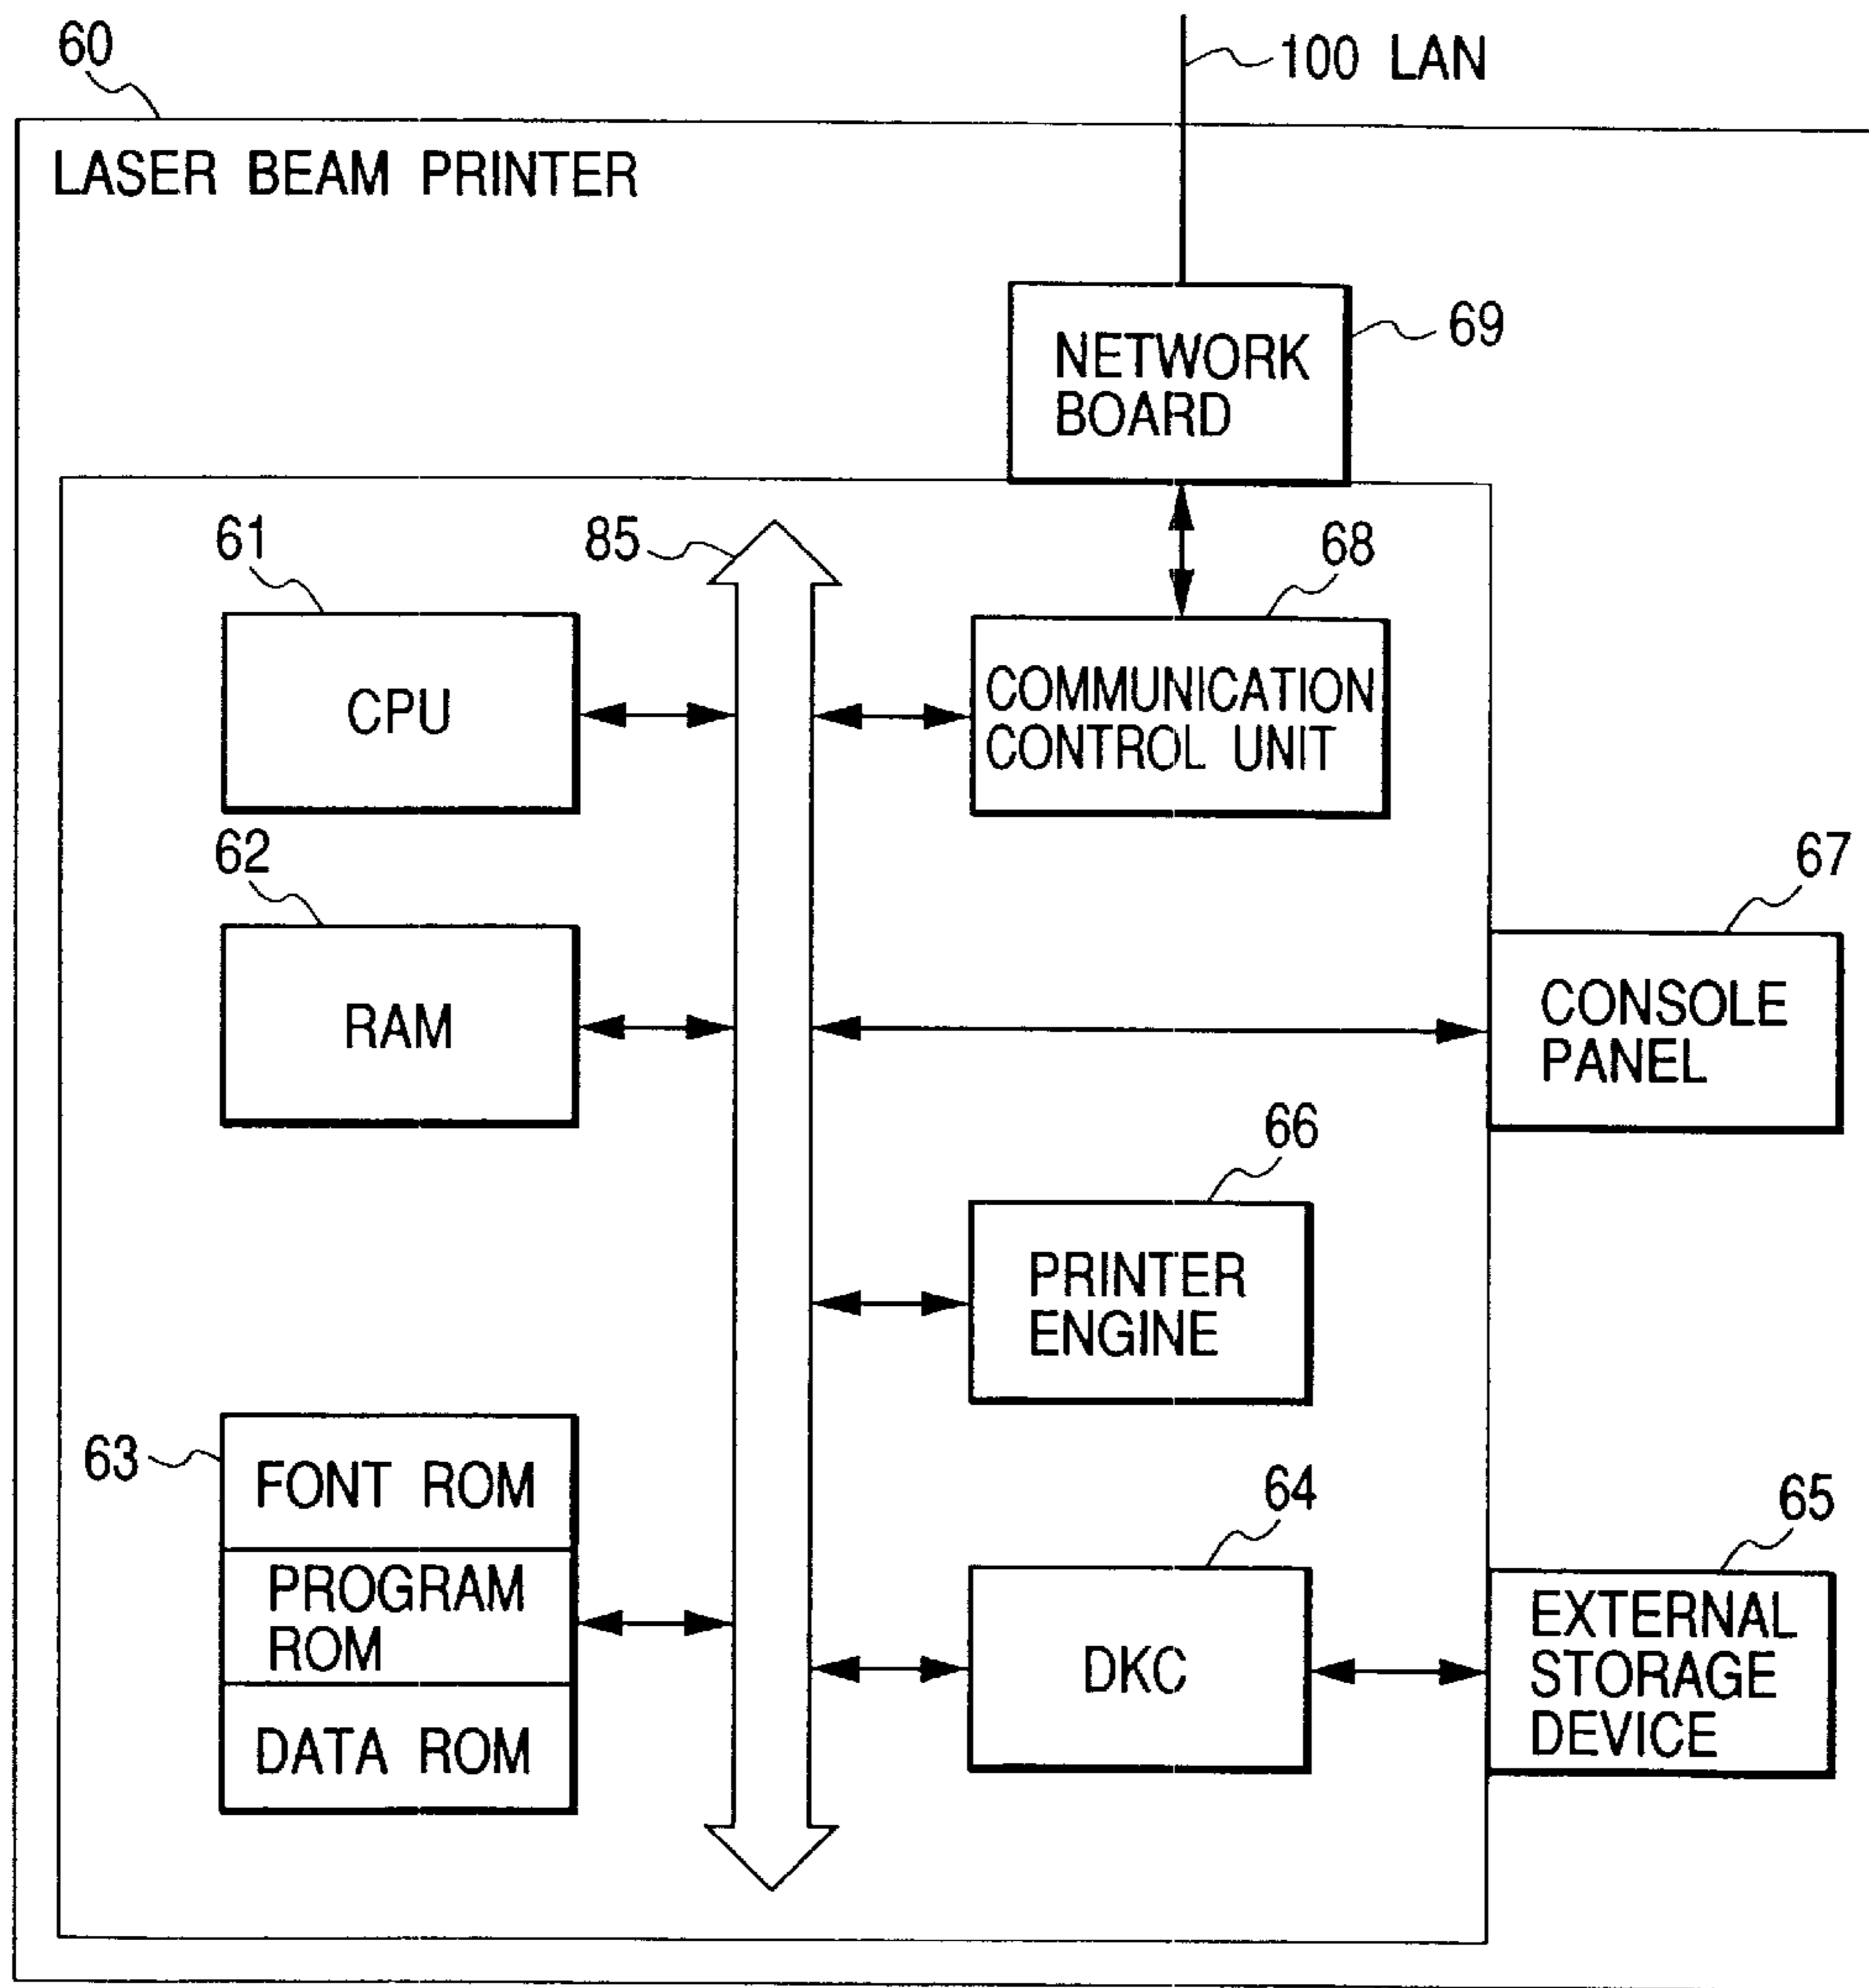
60

100 LAN

LASER BEAM PRINTER

NETWORK BOARD

69

61

85

68

CPU

COMMUNICATION CONTROL UNIT

62

67

RAM

CONSOLE PANEL

66

PRINTER ENGINE

63

FONT ROM

PROGRAM ROM

DATA ROM

64

65

DKC

EXTERNAL STORAGE DEVICE